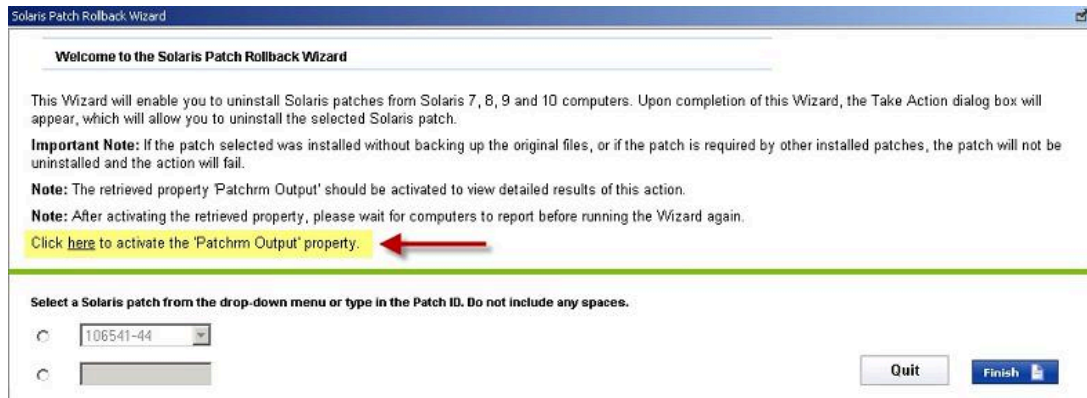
Solaris Patch Rollback Wizard

Welcome to the Solaris Patch Rollback Wizard

This Wizard will enable you to uninstall Solaris patches from Solaris 7, 8, 9 and 10 computers. Upon completion of this Wizard, the Take Action dialog box will appear, which will allow you to uninstall the selected Solaris patch.

Important Note: If the patch selected was installed without backing up the original files, or if the patch is required by other installed patches, the patch will not be uninstalled and the action will fail.

Note: The retrieved property 'Patchrm Output' should be activated to view detailed results of this action.

Note: After activating the retrieved property, please wait for computers to report before running the Wizard again.

Click here to activate the 'Patchrm Output' property.

Select a Solaris patch from the drop-down menu or type in the Patch ID. Do not include any spaces.

106541-44

Quit

Finish